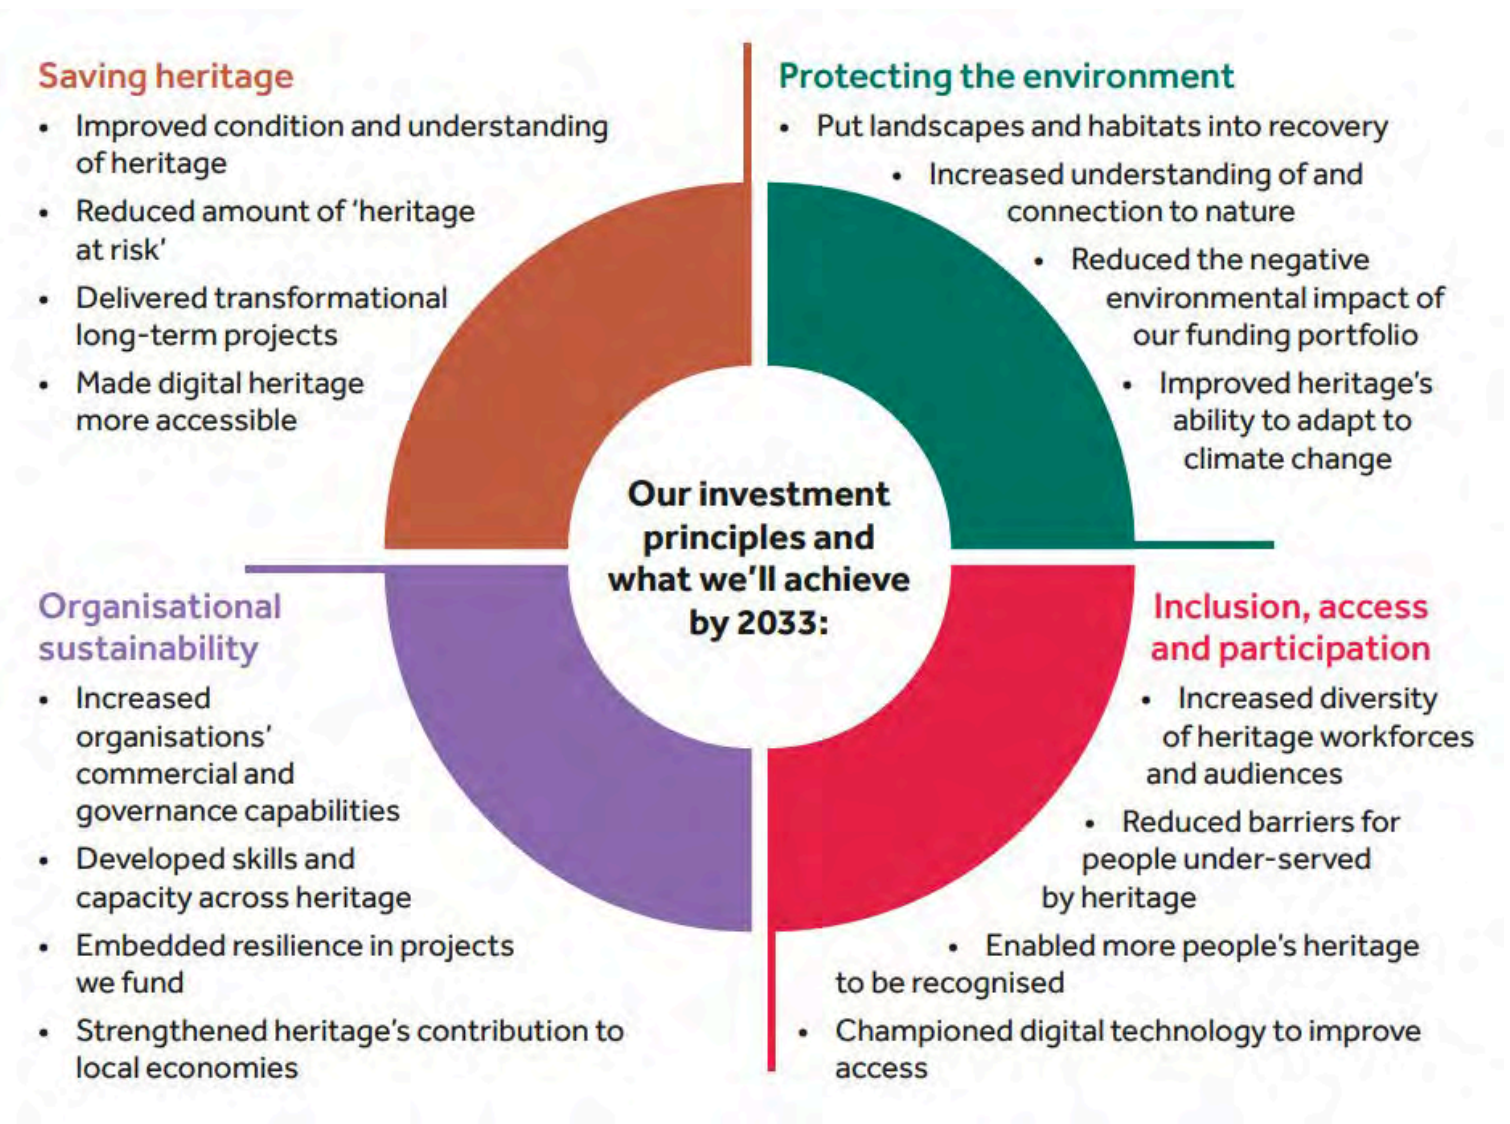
Saving heritage

- Improved condition and understanding of heritage
- Reduced amount of 'heritage at risk'
- Delivered transformational long-term projects
- Made digital heritage more accessible

Protecting the environment

- Put landscapes and habitats into recovery
- Increased understanding of and connection to nature
- Reduced the negative environmental impact of our funding portfolio
- Improved heritage's ability to adapt to climate change

Our investment principles and what we'll achieve by 2033:

Organisational sustainability

- Increased organisations' commercial and governance capabilities
- Developed skills and capacity across heritage
- Embedded resilience in projects we fund
- Strengthened heritage's contribution to local economies

Inclusion, access and participation

- Increased diversity of heritage workforces and audiences
- Reduced barriers for people under-served by heritage
- Enabled more people's heritage to be recognised
- Championed digital technology to improve access